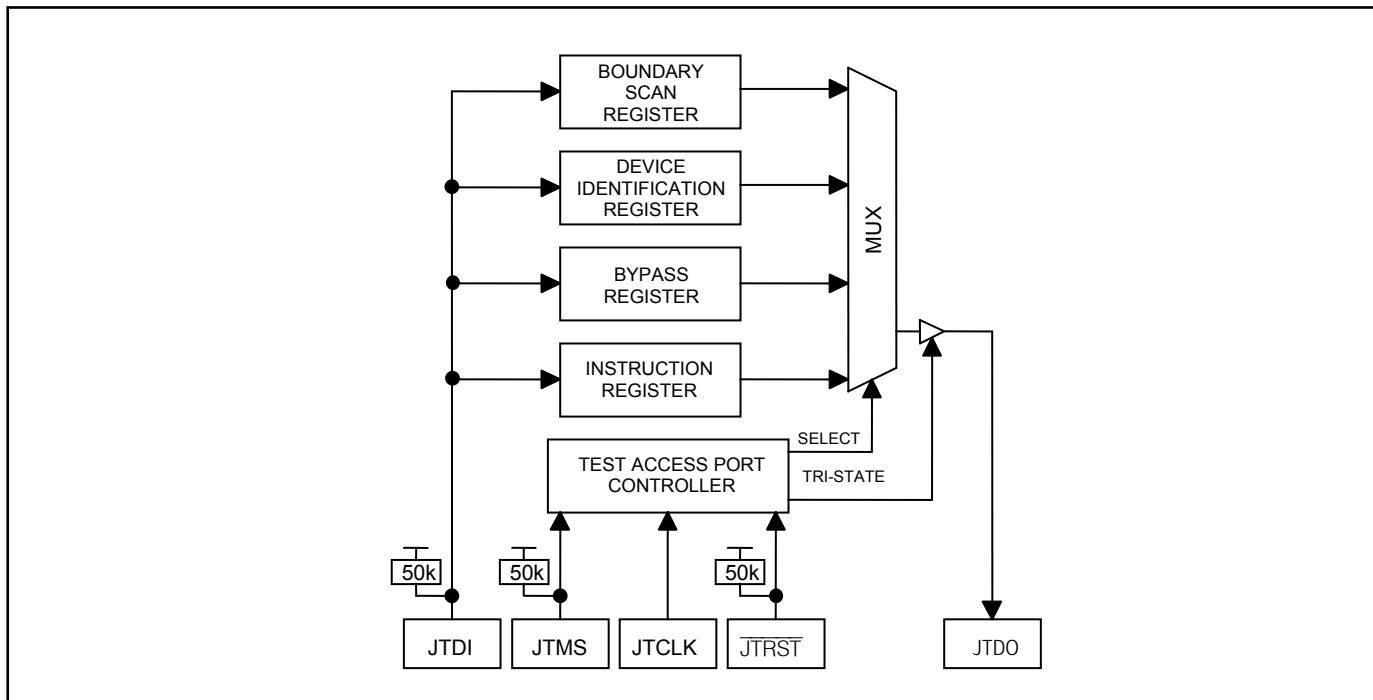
BOUNDARY SCAN REGISTER

DEVICE IDENTIFICATION REGISTER

BYPASS REGISTER

INSTRUCTION REGISTER

MUX

SELECT

TEST ACCESS PORT CONTROLLER

TRI-STATE

50k

50k

50k

JTDI

JTMS

JTCLK

$\overline{JTRST}$

JTDO